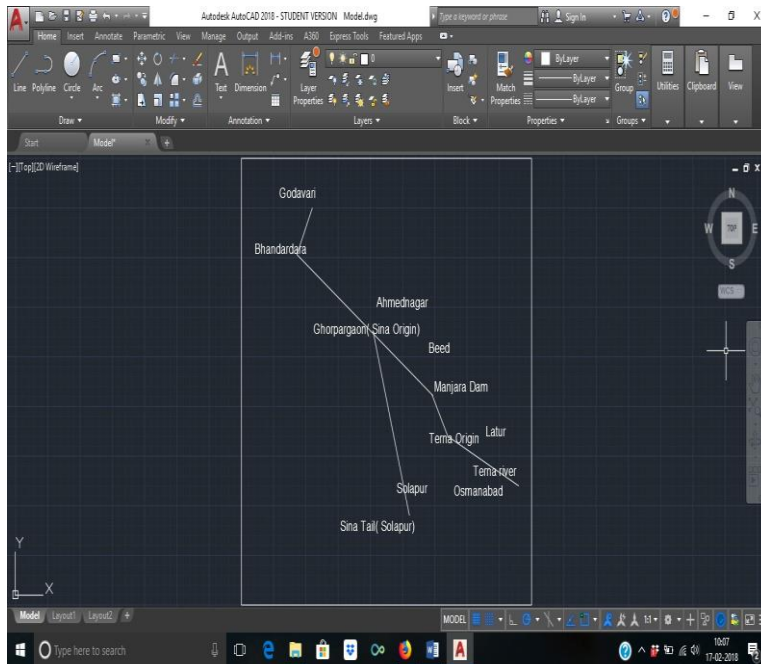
Autodesk AutoCAD 2018 - STUDENT VERSION Model.dwg
Type a keyword or phrase
Sign In
Home Insert Annotate Parametric View Manage Output Add-ins A360 Express Tools Featured Apps
Line Polyline Circle Arc
Text Dimension
Layer Properties
Insert
Match Properties
ByLayer
ByLayer
ByLayer
Group
Utilities Clipboard View
Draw
Modify
Annotation
Layers
Block
Properties
Groups
Start
Model*
[-][Top][2D Wireframe]
N
W TOP E
S
WCS
Godavari
Bhandardara
Ahmednagar
Ghorpargaon( Sina Origin)
Beed
Manjara Dam
Terna Origin
Latur
Terna ryer
Solapur
Osmanabad
Sina Tail( Solapur)
Y
X
Model Layout1 Layout2
MODEL
Type here to search
10:07
17-02-2018